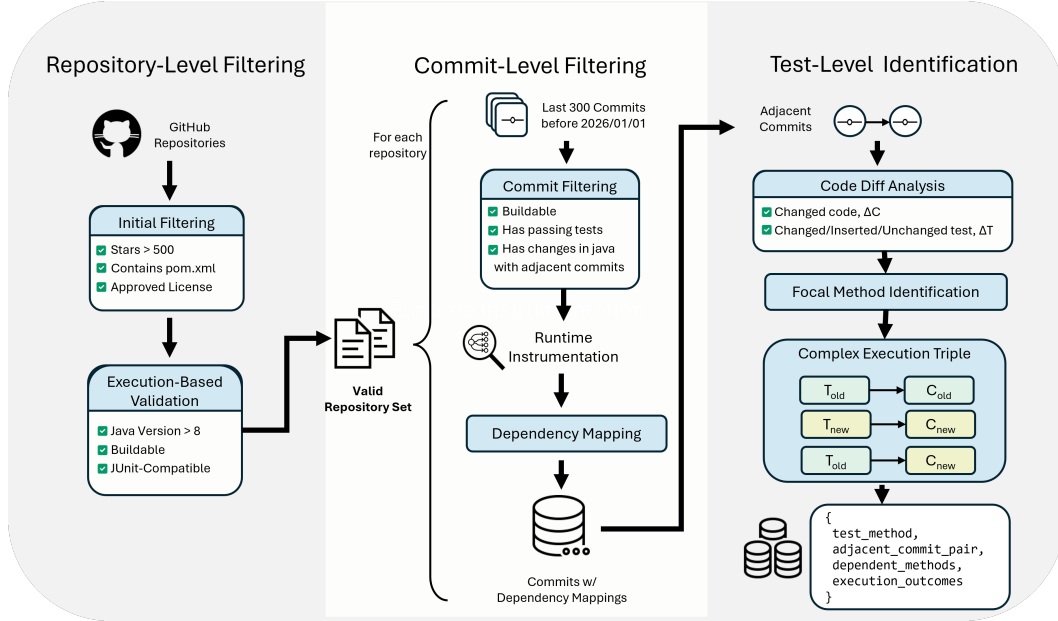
Repository-Level Filtering

GitHub Repositories

Initial Filtering
Stars > 500
Contains pom.xml
Approved License

Execution-Based Validation
Java Version > 8
Buildable
JUnit-Compatible

Valid Repository Set

Commit-Level Filtering

For each repository

Last 300 Commits before 2026/01/01

Commit Filtering
Buildable
Has passing tests
Has changes in java with adjacent commits

Runtime Instrumentation

Dependency Mapping

Commits w/ Dependency Mappings

Test-Level Identification

Adjacent Commits

Code Diff Analysis
Changed code, ΔC
Changed/Inserted/Unchanged test, ΔT

Focal Method Identification

Complex Execution Triple
$T_{old}$ $C_{old}$
$T_{new}$ $C_{new}$
$T_{old}$ $C_{new}$

{
test_method,
adjacent_commit_pair,
dependent_methods,
execution_outcomes
}